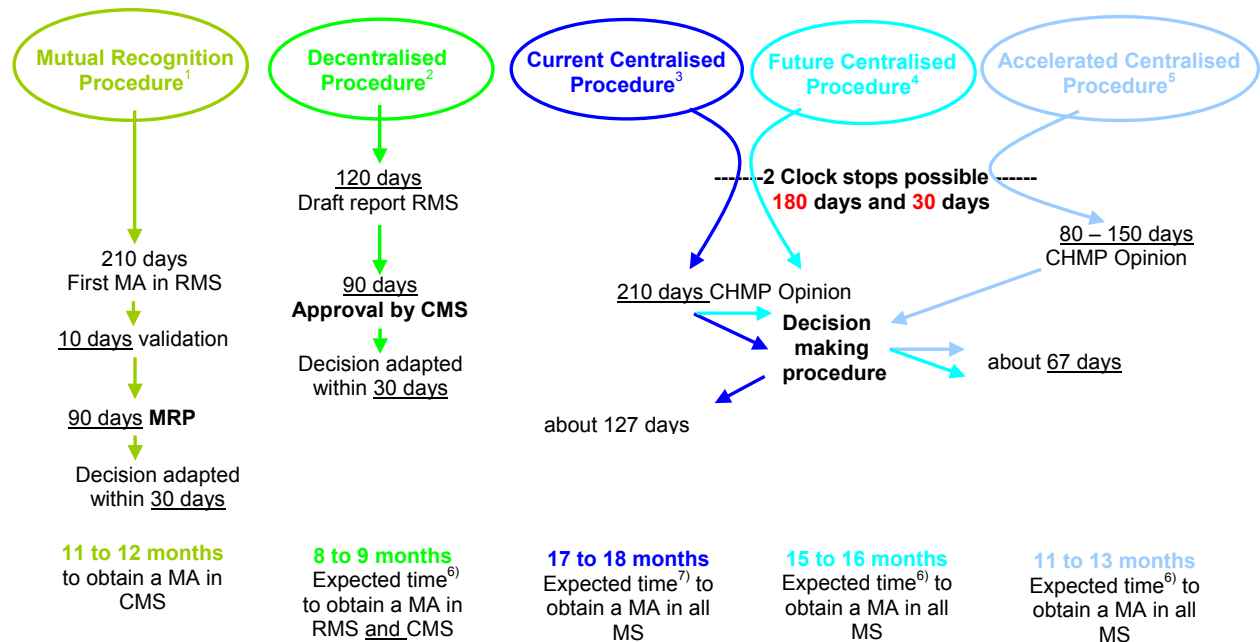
Mutual Recognition Procedure$^1$

Decentralised Procedure$^2$

Current Centralised Procedure$^3$

Future Centralised Procedure$^4$

Accelerated Centralised Procedure$^5$

120 days
Draft report RMS

-------2 Clock stops possible ------
180 days and 30 days

80 – 150 days
CHMP Opinion

210 days
First MA in RMS

90 days
Approval by CMS

210 days CHMP Opinion

10 days validation

Decision making procedure

about 67 days

Decision adapted within 30 days

90 days MRP

about 127 days

Decision adapted within 30 days

11 to 12 months
to obtain a MA in CMS

8 to 9 months
Expected time$^{6)}$ to obtain a MA in RMS and CMS

17 to 18 months
Expected time$^{7)}$ to obtain a MA in all MS

15 to 16 months
Expected time$^{6)}$ to obtain a MA in all MS

11 to 13 months
Expected time$^{6)}$ to obtain a MA in all MS